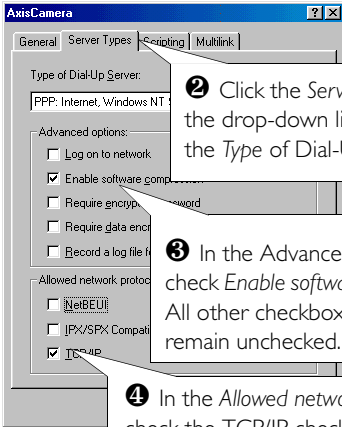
AxisCamera
? X
General Server Types Scripting Multilink
Type of Dial-Up Server:
PPP: Internet, Windows NT S
Advanced options:
Log on to network
Enable software comp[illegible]
Require encryp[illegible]word
Require data encr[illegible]
Record a log file f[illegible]
Allowed network protoc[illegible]
NetBEUI
IPX/SPX Compati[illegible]
TCP/IP

❷ Click the Serv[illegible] the drop-down li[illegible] the Type of Dial-U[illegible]

❸ In the Advance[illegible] check Enable softwa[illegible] All other checkbox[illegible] remain unchecked.

❹ In the Allowed netwo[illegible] check the TCP/IP check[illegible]